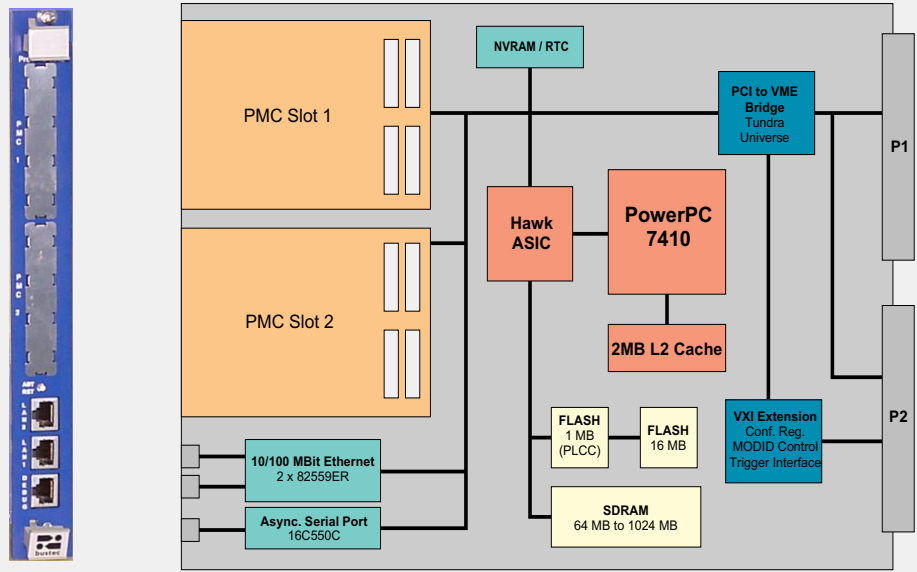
PMC 1

PMC 2

bustec

PMC Slot 1

PMC Slot 2

NVRAM / RTC

PCI to VME Bridge
Tundra Universe

P1

Hawk ASIC

PowerPC 7410

2MB L2 Cache

P2

FLASH
1 MB
(PLCC)

FLASH
16 MB

VXI Extension
Conf. Reg.
MODID Control
Trigger Interface

10/100 MBit Ethernet
2 x 82559ER

Async. Serial Port
16C550C

SDRAM
64 MB to 1024 MB